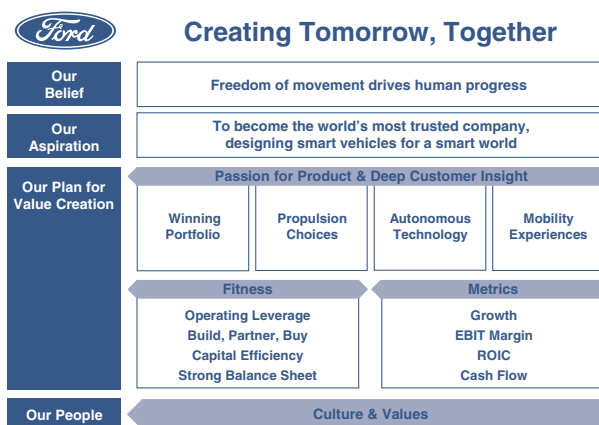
Ford

Creating Tomorrow, Together

Our Belief

Freedom of movement drives human progress

Our Aspiration

To become the world's most trusted company, designing smart vehicles for a smart world

Our Plan for Value Creation

Passion for Product & Deep Customer Insight

Winning Portfolio

Propulsion Choices

Autonomous Technology

Mobility Experiences

Fitness

Operating Leverage
Build, Partner, Buy
Capital Efficiency
Strong Balance Sheet

Metrics

Growth
EBIT Margin
ROIC
Cash Flow

Our People

Culture & Values